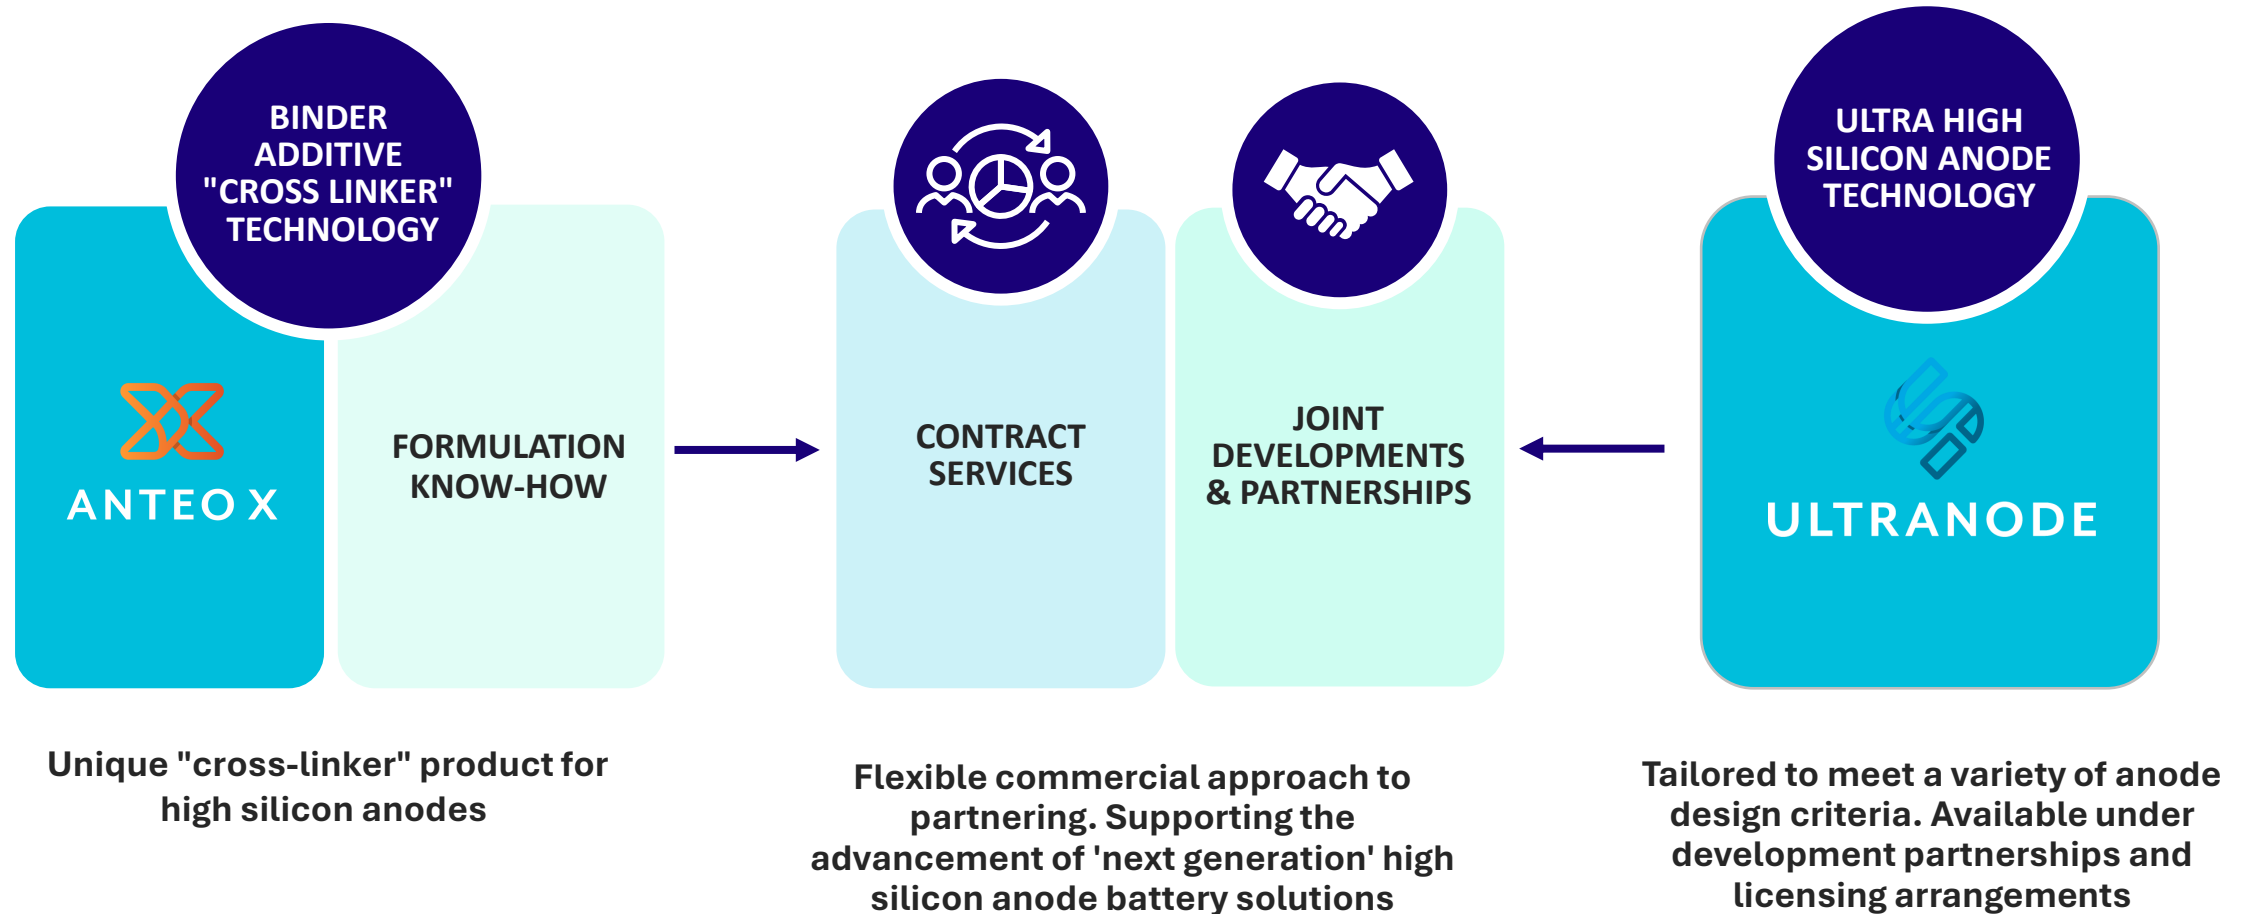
BINDER ADDITIVE "CROSS LINKER" TECHNOLOGY

ANTEO X

FORMULATION KNOW-HOW

CONTRACT SERVICES

JOINT DEVELOPMENTS & PARTNERSHIPS

ULTRA HIGH SILICON ANODE TECHNOLOGY

ULTRANODE

Unique "cross-linker" product for high silicon anodes

Flexible commercial approach to partnering. Supporting the advancement of 'next generation' high silicon anode battery solutions

Tailored to meet a variety of anode design criteria. Available under development partnerships and licensing arrangements